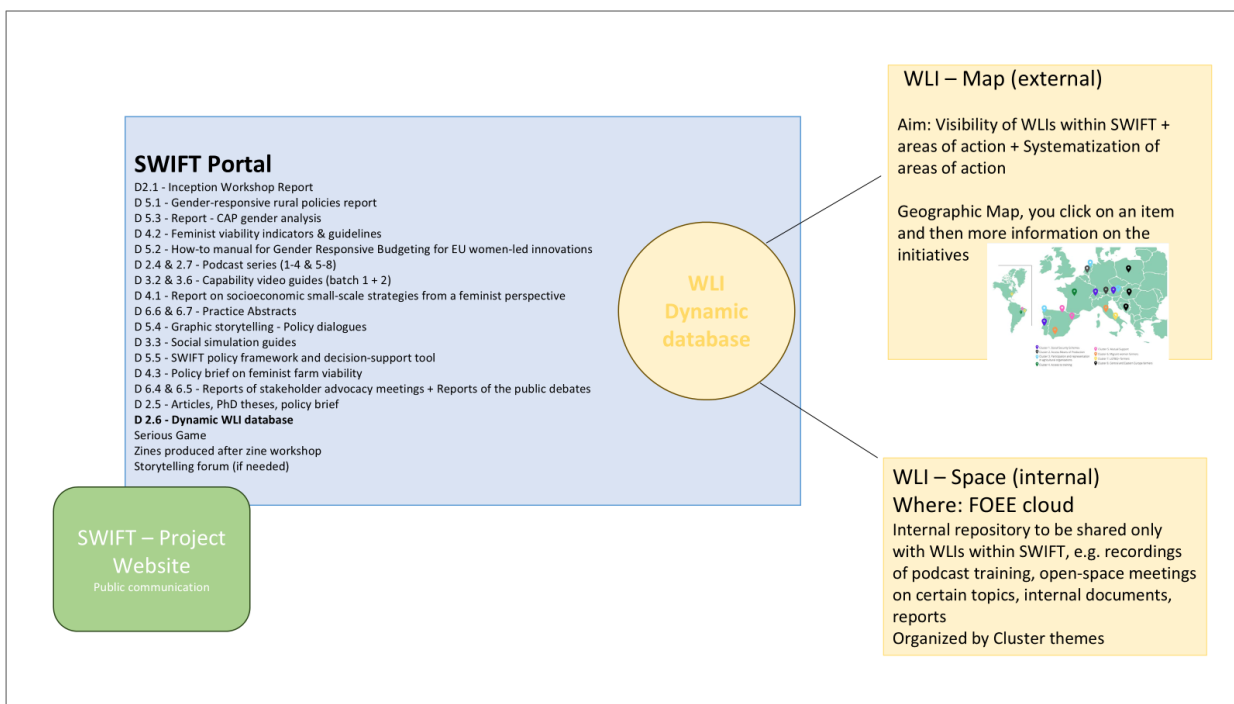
SWIFT Portal
D2.1 - Inception Workshop Report
D 5.1 - Gender-responsive rural policies report
D 5.3 - Report - CAP gender analysis
D 4.2 - Feminist viability indicators & guidelines
D 5.2 - How-to manual for Gender Responsive Budgeting for EU women-led innovations
D 2.4 & 2.7 - Podcast series (1-4 & 5-8)
D 3.2 & 3.6 - Capability video guides (batch 1 + 2)
D 4.1 - Report on socioeconomic small-scale strategies from a feminist perspective
D 6.6 & 6.7 - Practice Abstracts
D 5.4 - Graphic storytelling - Policy dialogues
D 3.3 - Social simulation guides
D 5.5 - SWIFT policy framework and decision-support tool
D 4.3 - Policy brief on feminist farm viability
D 6.4 & 6.5 - Reports of stakeholder advocacy meetings + Reports of the public debates
D 2.5 - Articles, PhD theses, policy brief
D 2.6 - Dynamic WLI database
Serious Game
Zines produced after zine workshop
Storytelling forum (if needed)

WLI Dynamic database

SWIFT – Project Website
Public communication

WLI – Map (external)

Aim: Visibility of WLIs within SWIFT + areas of action + Systematization of areas of action

Geographic Map, you click on an item and then more information on the initiatives

WLI – Space (internal)
Where: FOEE cloud
Internal repository to be shared only with WLIs within SWIFT, e.g. recordings of podcast training, open-space meetings on certain topics, internal documents, reports
Organized by Cluster themes